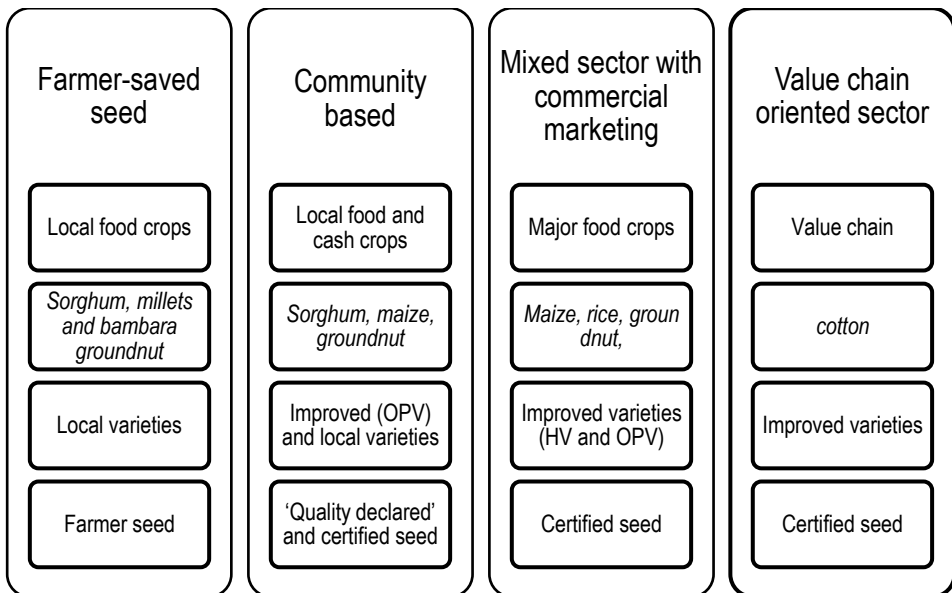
Farmer-saved seed

Local food crops

*Sorghum, millets and bambara groundnut*

Local varieties

Farmer seed

Community based

Local food and cash crops

*Sorghum, maize, groundnut*

Improved (OPV) and local varieties

'Quality declared' and certified seed

Mixed sector with commercial marketing

Major food crops

*Maize, rice, groun dnut,*

Improved varieties (HV and OPV)

Certified seed

Value chain oriented sector

Value chain

*cotton*

Improved varieties

Certified seed